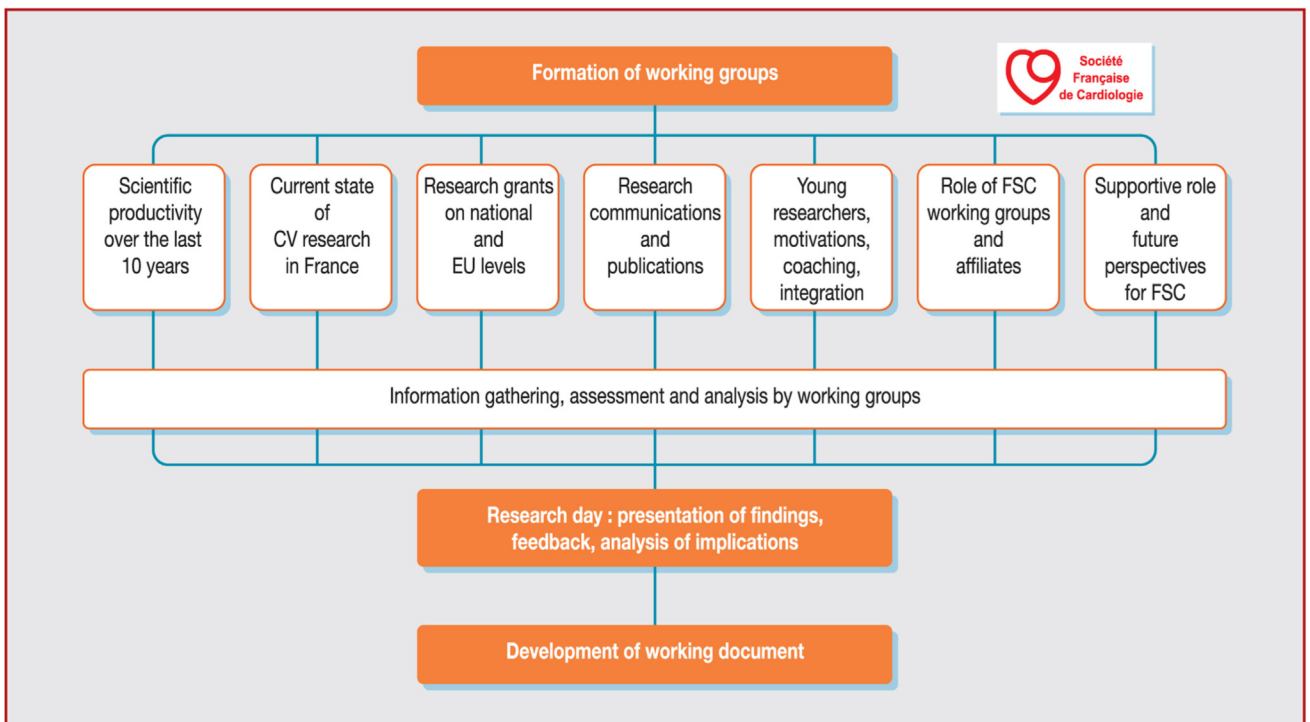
Formation of working groups

Société Française de Cardiologie

Scientific productivity over the last 10 years

Current state of CV research in France

Research grants on national and EU levels

Research communications and publications

Young researchers, motivations, coaching, integration

Role of FSC working groups and affiliates

Supportive role and future perspectives for FSC

Information gathering, assessment and analysis by working groups

Research day : presentation of findings, feedback, analysis of implications

Development of working document